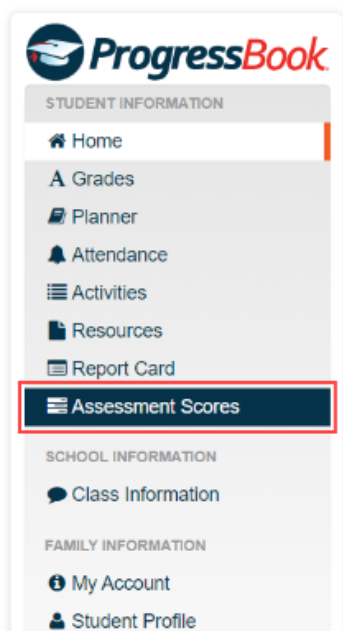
ProgressBook

STUDENT INFORMATION

Home

A Grades

Planner

Attendance

Activities

Resources

Report Card

Assessment Scores

SCHOOL INFORMATION

Class Information

FAMILY INFORMATION

My Account

Student Profile